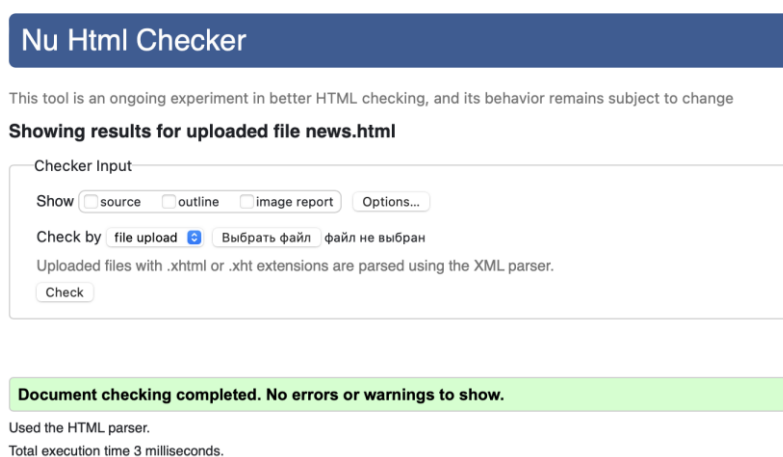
Nu Html Checker

This tool is an ongoing experiment in better HTML checking, and its behavior remains subject to change

Showing results for uploaded file news.html

Checker Input

Show source outline image report Options...

Check by file upload Выбрать файл файл не выбран

Uploaded files with .xhtml or .xht extensions are parsed using the XML parser.

Check

Document checking completed. No errors or warnings to show.

Used the HTML parser.

Total execution time 3 milliseconds.